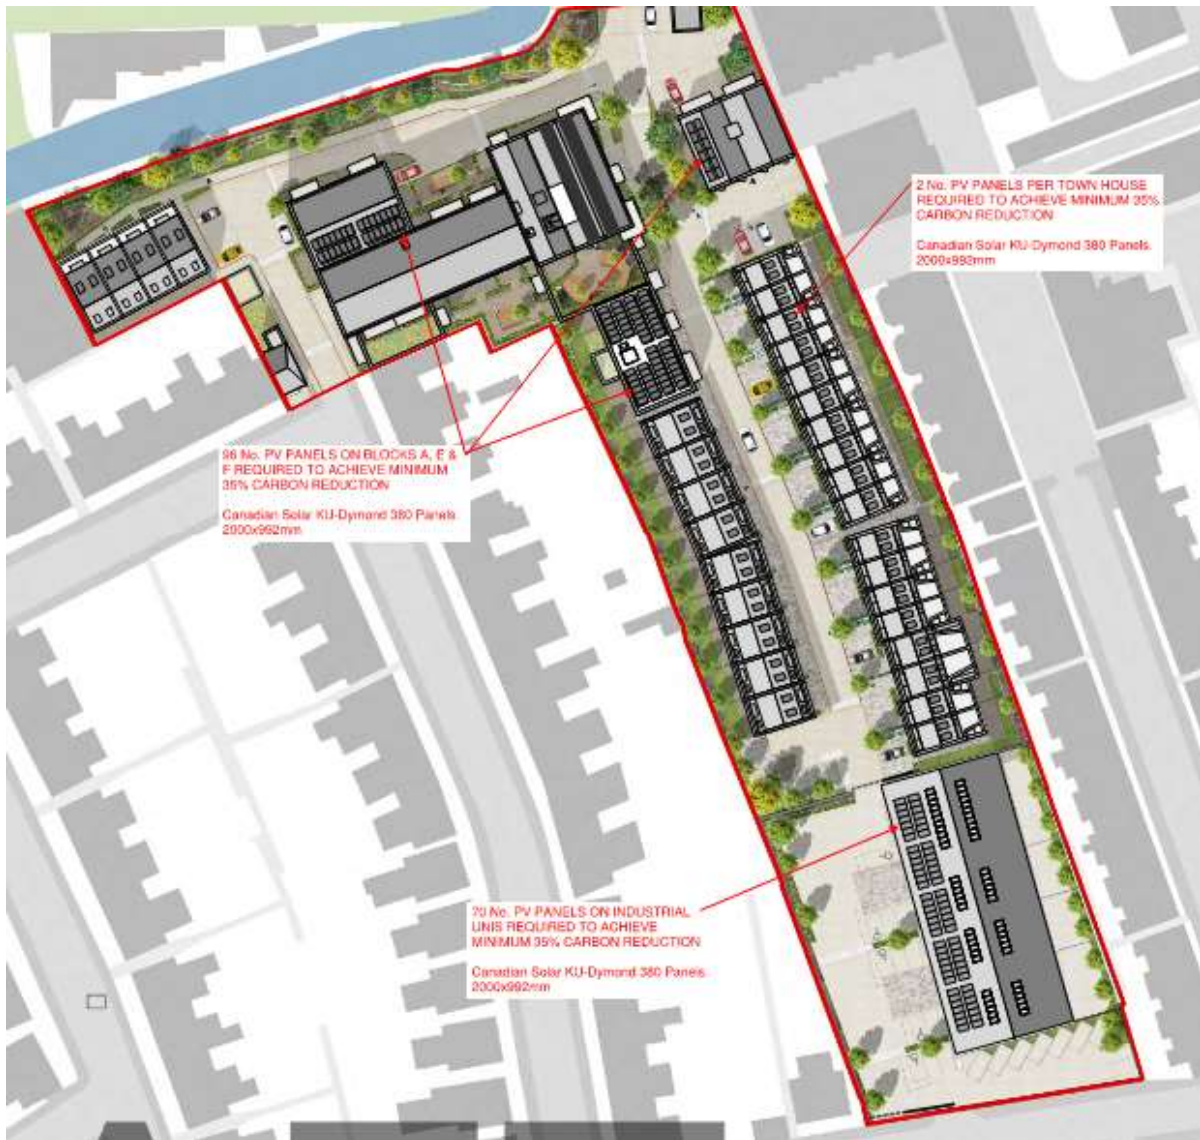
2 No. PV PANELS PER TOWN HOUSE REQUIRED TO ACHIEVE MINIMUM 35% CARBON REDUCTION

Canadian Solar KU-Dymond 380 Panels 2000x992mm

96 No. PV PANELS ON BLOCKS A, E & F REQUIRED TO ACHIEVE MINIMUM 35% CARBON REDUCTION

Canadian Solar KU-Dymond 380 Panels 2000x992mm

70 No. PV PANELS ON INDUSTRIAL UNIS REQUIRED TO ACHIEVE MINIMUM 35% CARBON REDUCTION

Canadian Solar KU-Dymond 380 Panels 2000x992mm